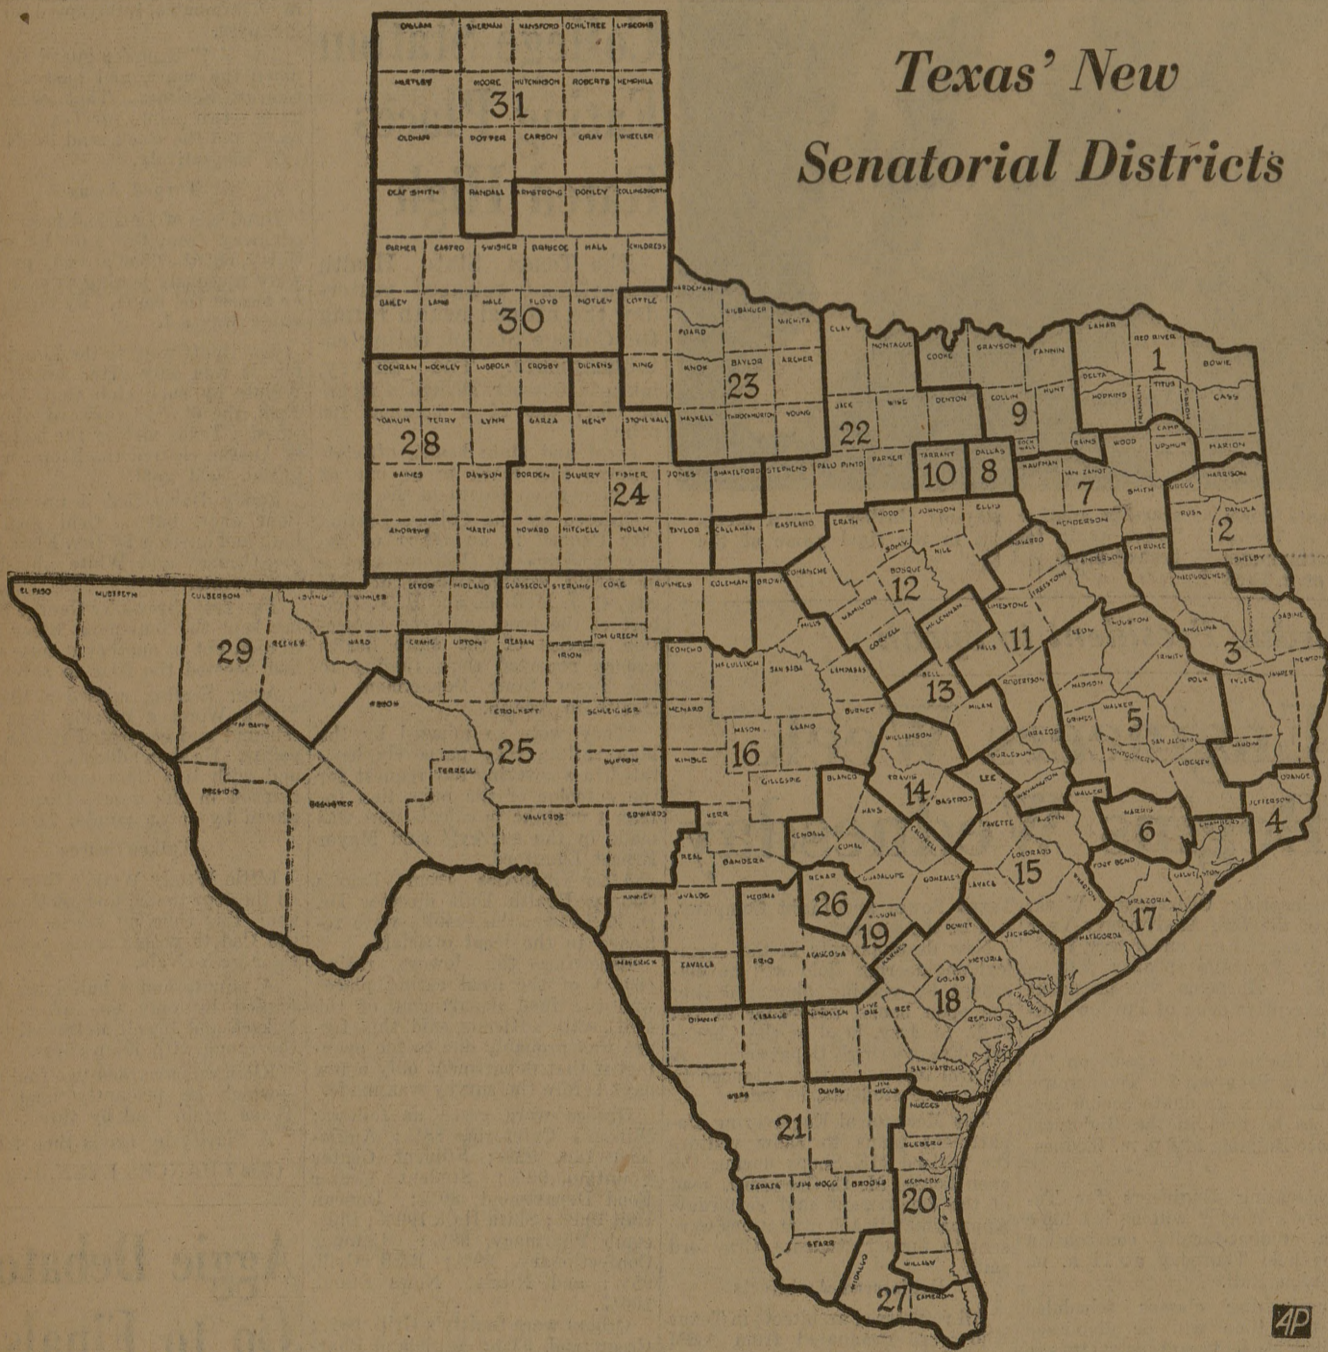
Texas' New Senatorial Districts

DALLAM SHERMAN HANSFORD OCHILTREE LIPSCOMB
HARTLEY MOORE HUTCHINSON ROBERTS HEMPHILL
31
OLDHAM POTTER CARSON GRAY WHEELER
DEAF SMITH RANDALL ARMSTRONG DONLEY COLLINGSWORTH
PARMER CASTRO SWISHER BRISCOE HALL CHILDRESS
BAILEY LAMB HALE FLOYD MOTLEY COTTLE
30
HARDEMAN WILBARGER WICHITA
FOARD
CLAY MONTAGUE COOKE GRAYSON FANNIN LAMAR RED RIVER
1
BOWIE
DELTA TITUS
HOPKINS FRANKLIN CASS
HUNT
COCHRAN HOCKLEY LUBBOCK CROSBY DICKENS KING KNOX BAYLOR ARCHER
23
YOAKUM TERRY LYNN GARZA KENT STONEWALL HASKELL THROCKMORTON YOUNG JACK WISE DENTON COLLIN
9
28
22
RAINS WOOD CAMP UPSHUR MARION
ROCKWALL
GAINES DAWSON BORDEN SCURRY FISHER JONES SHACKELFORD STEPHENS PALO PINTO PARKER TARRANT DALLAS
10 8
KAUFMAN VAN ZANDT
7
SMITH HARRISON
GREGG
24
ANDREWS MARTIN HOWARD MITCHELL NOLAN TAYLOR CALLAHAN EASTLAND ERATH HOOD JOHNSON ELLIS HENDERSON RUSK PANOLA
2
SHELBY
CHEROKEE
EL PASO HUDSPETH CULBERSON LOVING WINKLER ECTOR MIDLAND GLASSCOCK STERLING COKE RUNNELS COLEMAN BROWN COMANCHE BOSQUE HILL NAVARRO ANDERSON NACOGDOCHES
12
FREESTONE
HAMILTON
MILLS
CORYELL MCLENNAN LIMESTONE
11
LEON HOUSTON ANGELINA SABINE
3
NEWTON
29
REEVES WARD CRANE UPTON REAGAN IRION TOM GREEN CONCHO MCCULLOCH SAN SABA LAMPASAS
FALLS
TRINITY
BELL
13
ROBERTSON
MADISON
JEFF DAVIS PECOS
CROCKETT SCHLEICHER MENARD MASON LLANO BURNET MILAM
BRAZOS
WALKER POLK TYLER JASPER
5
GRIMES SAN JACINTO
WILLIAMSON
PRESIDIO TERRELL
25
SUTTON KIMBLE
16
BURLESON
MONTGOMERY LIBERTY HARDIN
GILLESPIE BLANCO TRAVIS LEE WASHINGTON
14
BASTROP
ORANGE
WALLER
JEFFERSON
BREWSTER VAL VERDE EDWARDS KERR
HAYS
FAYETTE AUSTIN
HARRIS
6
CHAMBERS
4
KENDALL COMAL CALDWELL
REAL BANDERA
GUADALUPE GONZALES LAVACA COLORADO
15
WHARTON
FORT BEND GALVESTON
BEXAR
26
KINNEY UVALDE MEDINA
WILSON
19
DEWITT JACKSON
BRAZORIA
17
KARNES
MATAGORDA
MAVERICK ZAVALLA FRIO ATASCOSA
GOLIAD VICTORIA
18
CALHOUN
DIMMIT LA SALLE MCMULLEN LIVE OAK BEE REFUGIO
SAN PATRICIO ARANSAS
WEBB DUVAL JIM WELLS NUECES
21
KLEBERG
ZAPATA JIM HOGG BROOKS KENEDY
20
STARR
WILLACY
HIDALGO
27
CAMERON

AP